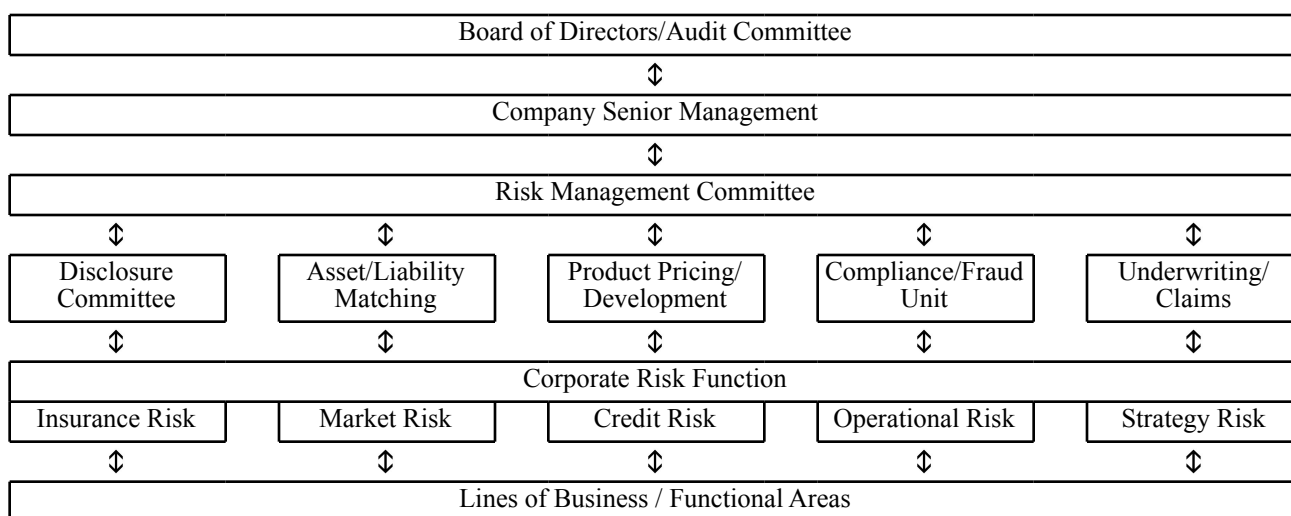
Board of Directors/Audit Committee

Company Senior Management

Risk Management Committee

Disclosure Committee

Asset/Liability Matching

Product Pricing/ Development

Compliance/Fraud Unit

Underwriting/ Claims

Corporate Risk Function

Insurance Risk

Market Risk

Credit Risk

Operational Risk

Strategy Risk

Lines of Business / Functional Areas